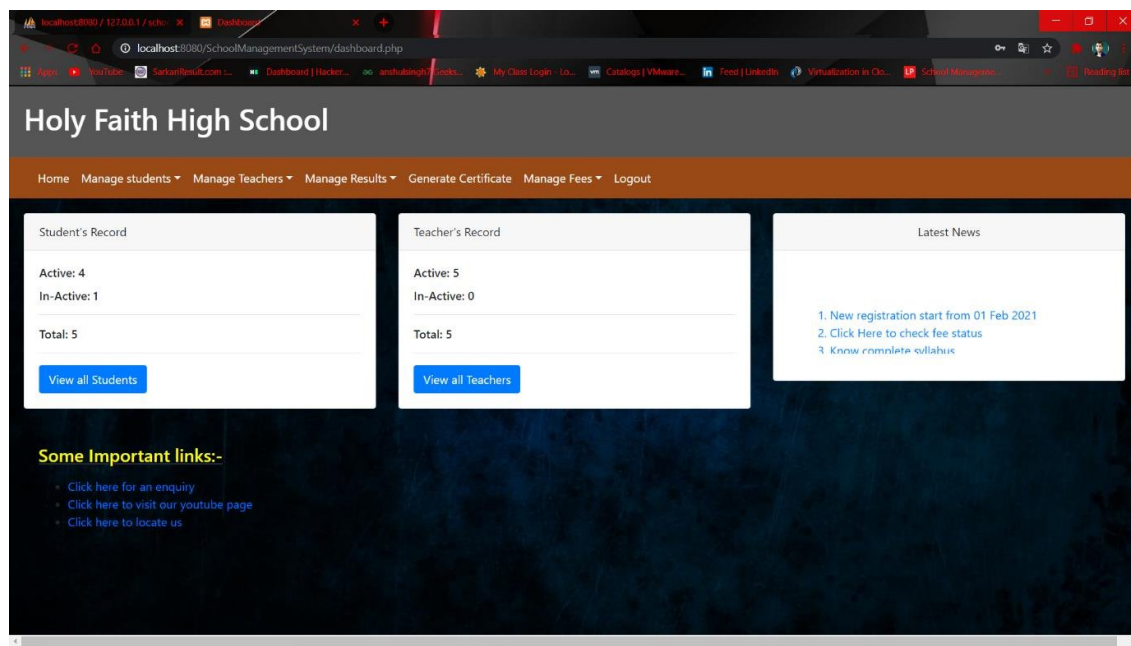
localhost:8080 / 127.0.0.1 / schoo × Dashboard × +

localhost:8080/SchoolManagementSystem/dashboard.php

Apps YouTube SarkariResult.com :... Dashboard | Hacker... anshulsingh | Geeks... My Class Login - Lo... Catalogs | VMware... Feed | LinkedIn Virtualization in Clo... School Manageme... Reading list

Holy Faith High School

Home Manage students ▾ Manage Teachers ▾ Manage Results ▾ Generate Certificate Manage Fees ▾ Logout

Student's Record

Active: 4
In-Active: 1

Total: 5

View all Students

Teacher's Record

Active: 5
In-Active: 0

Total: 5

View all Teachers

Latest News

1. New registration start from 01 Feb 2021
2. Click Here to check fee status
3. Know complete syllabus

Some Important links:-

- Click here for an enquiry
- Click here to visit our youtube page
- Click here to locate us